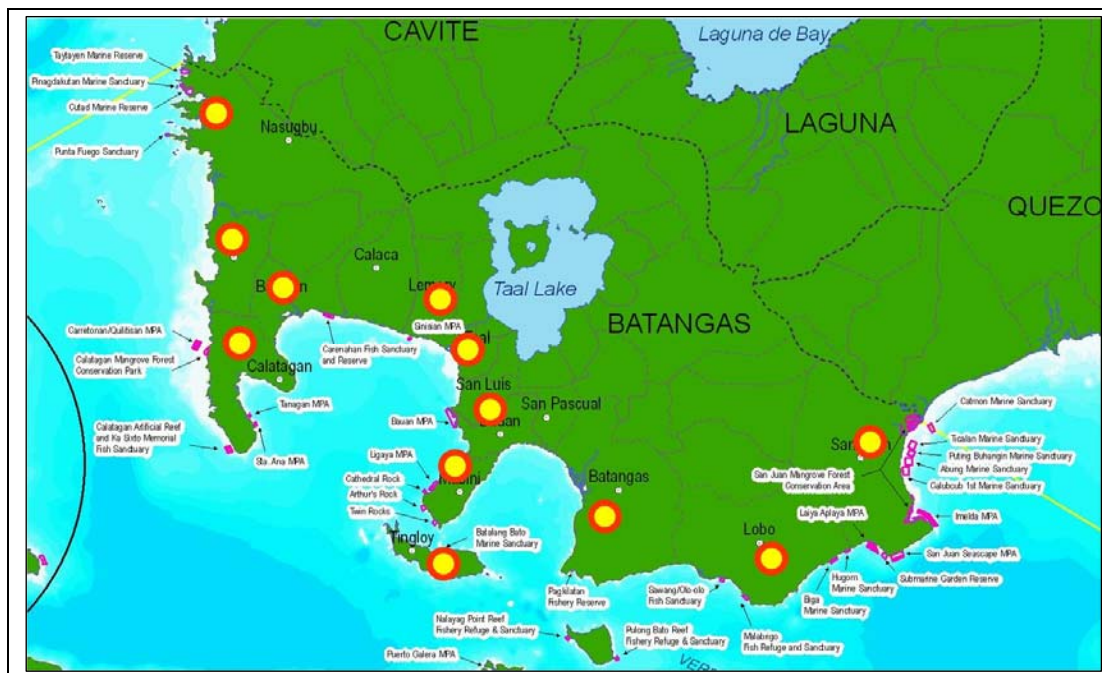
CAVITE

Laguna de Bay

LAGUNA

QUEZO

Taytayen Marine Reserve

Pinagdalutan Marine Sanctuary

Cutad Marine Reserve

Punta Fuego Sanctuary

Nasugbu

Calaca

Taal Lake

BATANGAS

B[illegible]n

Lem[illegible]

Sinisian MPA

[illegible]al

Carretonan/Quilitisan MPA

Calatagan Mangrove Forest Conservation Park

Calatagan

Carenahan Fish Sanctuary and Reserve

San Luis

San Pascual

Tanagan MPA

Calatagan Artificial Reef and Ka Sixto Memorial Fish Sanctuary

Sta. Ana MPA

Bauan MPA

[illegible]uan

Ligaya MPA

Cathedral Rock

Arthur's Rock

M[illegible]ini

Twin Rocks

Tingloy

Batalang Bato Marine Sanctuary

Batangas

Pagkilatan Fishery Reserve

Sawang/Olo-olo Fish Sanctuary

Nalayag Point Reef Fishery Refuge & Sanctuary

Pulong Bato Reef Fishery Refuge & Sanctuary

Puerto Galera MPA

Malabrigo Fish Refuge and Sanctuary

Lobo

San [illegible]n

San Juan Mangrove Forest Conservation Area

Laiya Aplaya MPA

Hugom Marine Sanctuary

Biga Marine Sanctuary

Submarine Garden Reserve

San Juan Seascape MPA

Imelda MPA

Calubcub 1st Marine Sanctuary

Abung Marine Sanctuary

Puting Buhangin Marine Sanctuary

Ticalan Marine Sanctuary

Catmon Marine Sanctuary

VER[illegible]